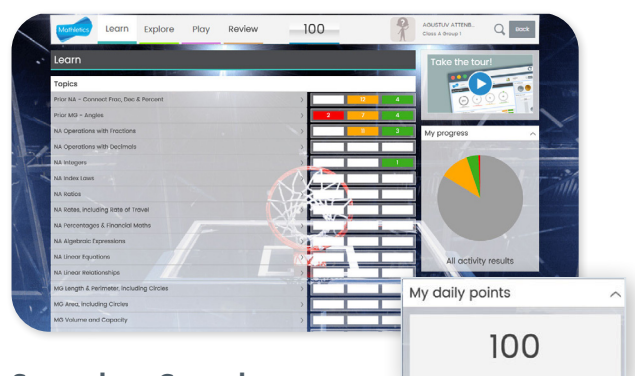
Mathletics Learn Explore Play Review 100

AGUSTUV ATTENB... Class A Group 1

Back

Learn

Topics

| | | | |
|---|---|---|---|
| Prior NA - Connect Frac, Dec & Percent | | 12 | 4 |
| Prior MG - Angles | 2 | 7 | 4 |
| NA Operations with Fractions | | 5 | 3 |
| NA Operations with Decimals | | | |
| NA Integers | | | 1 |
| NA Index Laws | | | |
| NA Ratios | | | |
| NA Rates, including Rate of Travel | | | |
| NA Percentages & Financial Maths | | | |
| NA Algebraic Expressions | | | |
| NA Linear Equations | | | |
| NA Linear Relationships | | | |
| MG Length & Perimeter, including Circles | | | |
| MG Area, including Circles | | | |
| MG Volume and Capacity | | | |

Take the tour!

My progress

All activity results

My daily points

100